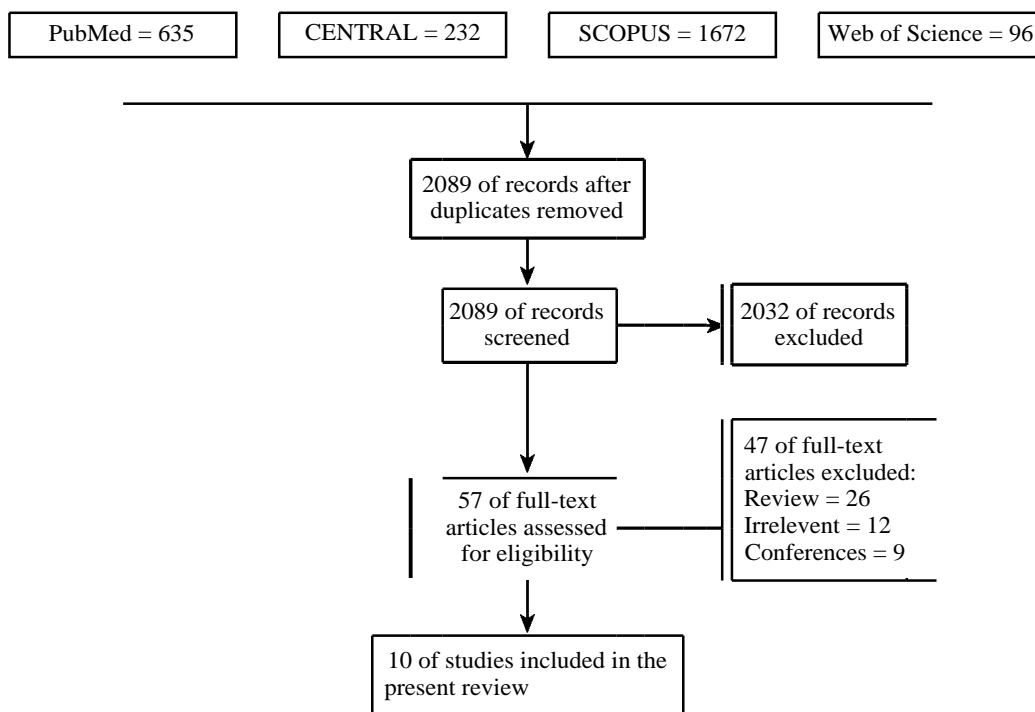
PubMed = 635

CENTRAL = 232

SCOPUS = 1672

Web of Science = 96

2089 of records after duplicates removed

2089 of records screened

2032 of records excluded

57 of full-text articles assessed for eligibility

47 of full-text articles excluded:
Review = 26
Irrelevent = 12
Conferences = 9

10 of studies included in the present review